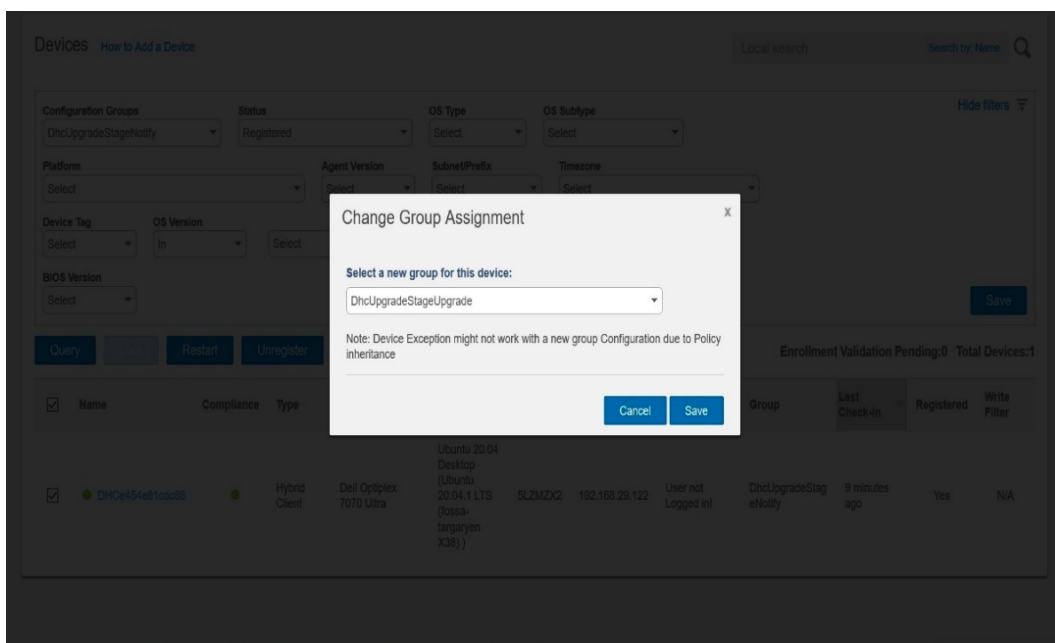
Devices How to Add a Device

Local search

Search by: Name

Configuration Groups
DhcUpgradeStageNotify

Status
Registered

OS Type
Select

OS Subtype
Select

Hide filters

Platform
Select

Agent Version
Select

Subnet/Prefix
Select

Timezone
Select

Device Tag
Select

OS Version
In

Select

BIOS Version
Select

Save

Query

Restart

Unregister

Enrollment Validation Pending:0 Total Devices:1

| | Name | Compliance | Type | | | | | | Group | Last Check-in | Registered | Write Filter |
|---|---|---|---|---|---|---|---|---|---|---|---|---|
| ☑ | DHCe454e81cdc88 | | Hybrid Client | Dell Optiplex 7070 Ultra | Ubuntu 20.04 Desktop (Ubuntu 20.04.1 LTS (fossa-targaryen X38) ) | 5LZMZX2 | 192.168.29.122 | User not Logged in! | DhcUpgradeStageNotify | 9 minutes ago | Yes | N/A |

Change Group Assignment

x

Select a new group for this device:

DhcUpgradeStageUpgrade

Note: Device Exception might not work with a new group Configuration due to Policy inheritance

Cancel

Save